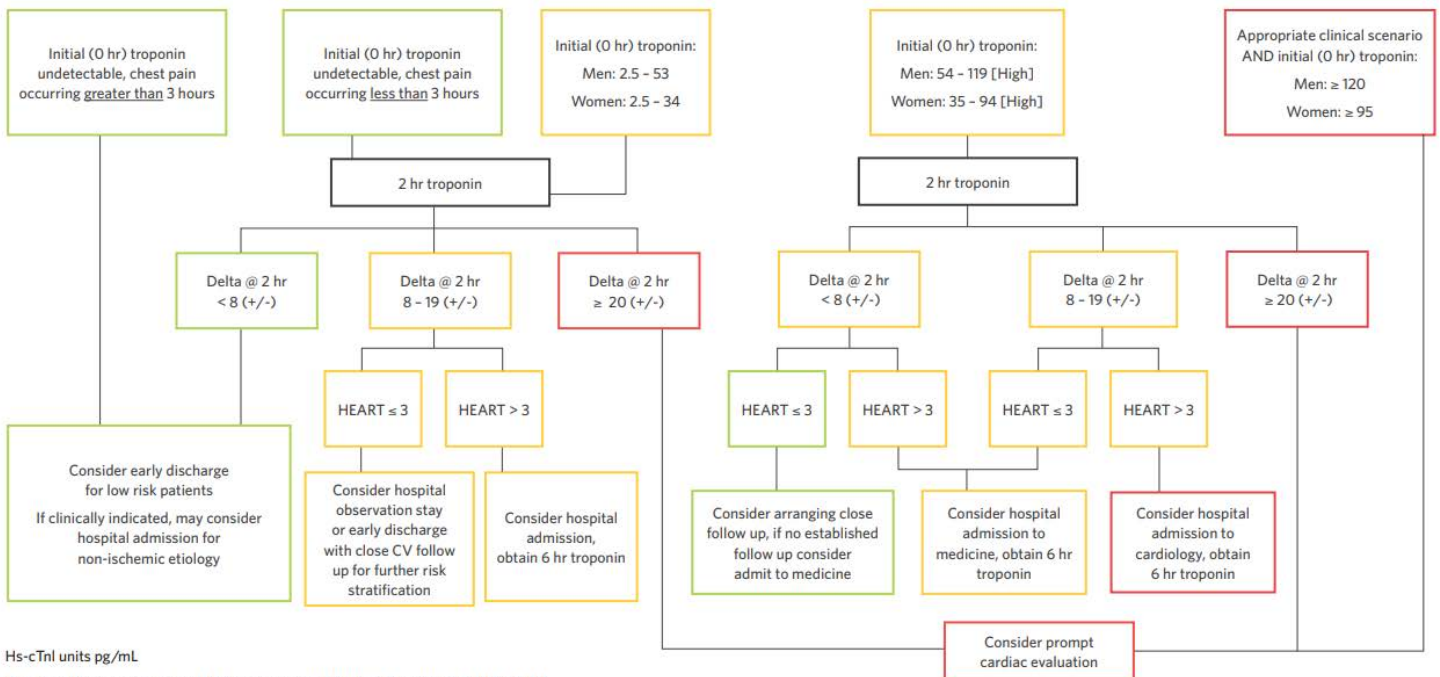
Initial (0 hr) troponin undetectable, chest pain occurring greater than 3 hours

Initial (0 hr) troponin undetectable, chest pain occurring less than 3 hours

Initial (0 hr) troponin:
Men: 2.5 – 53
Women: 2.5 – 34

Initial (0 hr) troponin:
Men: 54 – 119 [High]
Women: 35 – 94 [High]

Appropriate clinical scenario AND initial (0 hr) troponin:
Men: ≥ 120
Women: ≥ 95

2 hr troponin

2 hr troponin

Delta @ 2 hr
< 8 (+/-)

Delta @ 2 hr
8 – 19 (+/-)

Delta @ 2 hr
≥ 20 (+/-)

Delta @ 2 hr
< 8 (+/-)

Delta @ 2 hr
8 – 19 (+/-)

Delta @ 2 hr
≥ 20 (+/-)

HEART ≤ 3

HEART > 3

HEART ≤ 3

HEART > 3

HEART ≤ 3

HEART > 3

Consider early discharge for low risk patients
If clinically indicated, may consider hospital admission for non-ischemic etiology

Consider hospital observation stay or early discharge with close CV follow up for further risk stratification

Consider hospital admission, obtain 6 hr troponin

Consider arranging close follow up, if no established follow up consider admit to medicine

Consider hospital admission to medicine, obtain 6 hr troponin

Consider hospital admission to cardiology, obtain 6 hr troponin

Consider prompt cardiac evaluation

Hs-cTnl units pg/mL